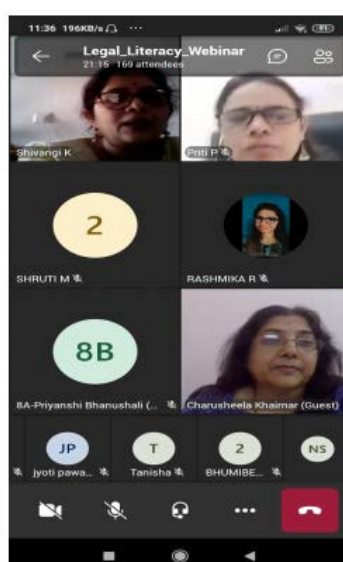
11:36 196KB/s ···

Legal_Literacy_Webinar
21:15 169 attendees

Shivangi K

Priti P

2

SHRUTI M

RASHMIKA R

8B

8A-Priyanshi Bhanushali (...

Charusheela Khairnar (Guest)

JP
jyoti pawa...

T
Tanisha

2
BHUMIBE...

NS